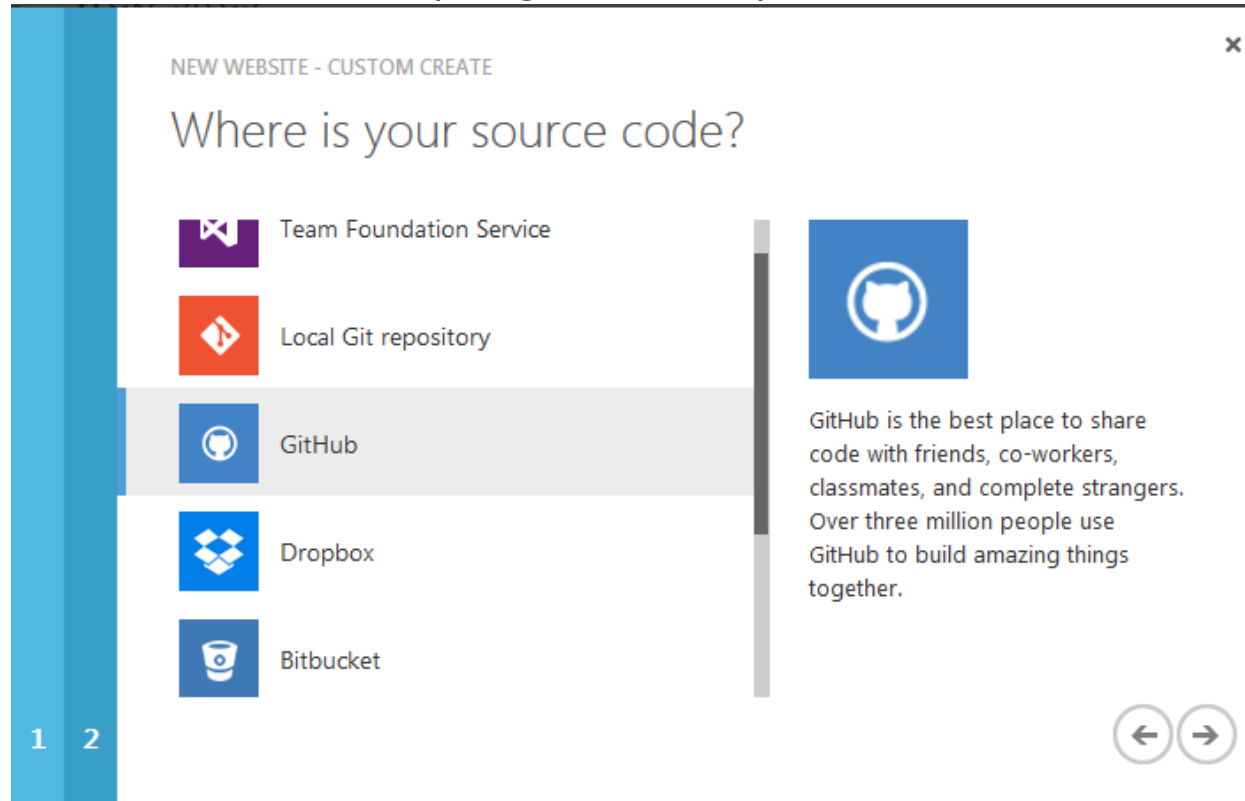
NEW WEBSITE - CUSTOM CREATE

Where is your source code?

Team Foundation Service

Local Git repository

GitHub

Dropbox

Bitbucket

GitHub is the best place to share code with friends, co-workers, classmates, and complete strangers. Over three million people use GitHub to build amazing things together.

1 2

×